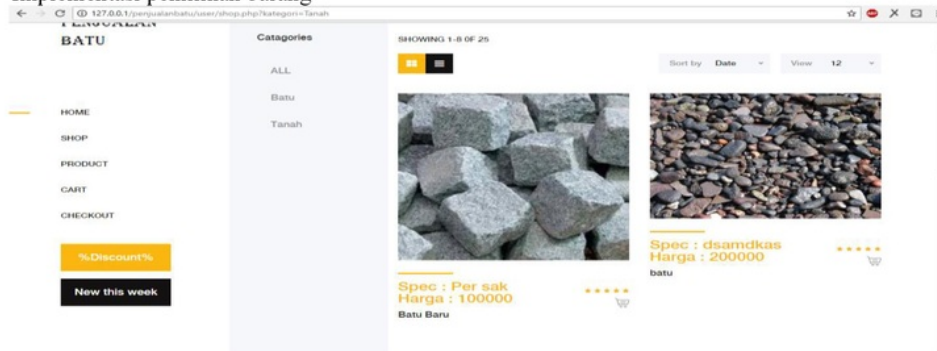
127.0.0.1/penjualanbatu/user/shop.php?kategori=Tanah

BATU

HOME
SHOP
PRODUCT
CART
CHECKOUT

%Discount%

New this week

Catagories

ALL
Batu
Tanah

SHOWING 1-8 OF 25

Sort by Date
View 12

Spec : Per sak
Harga : 100000
Batu Baru

Spec : dsamdkas
Harga : 200000
batu